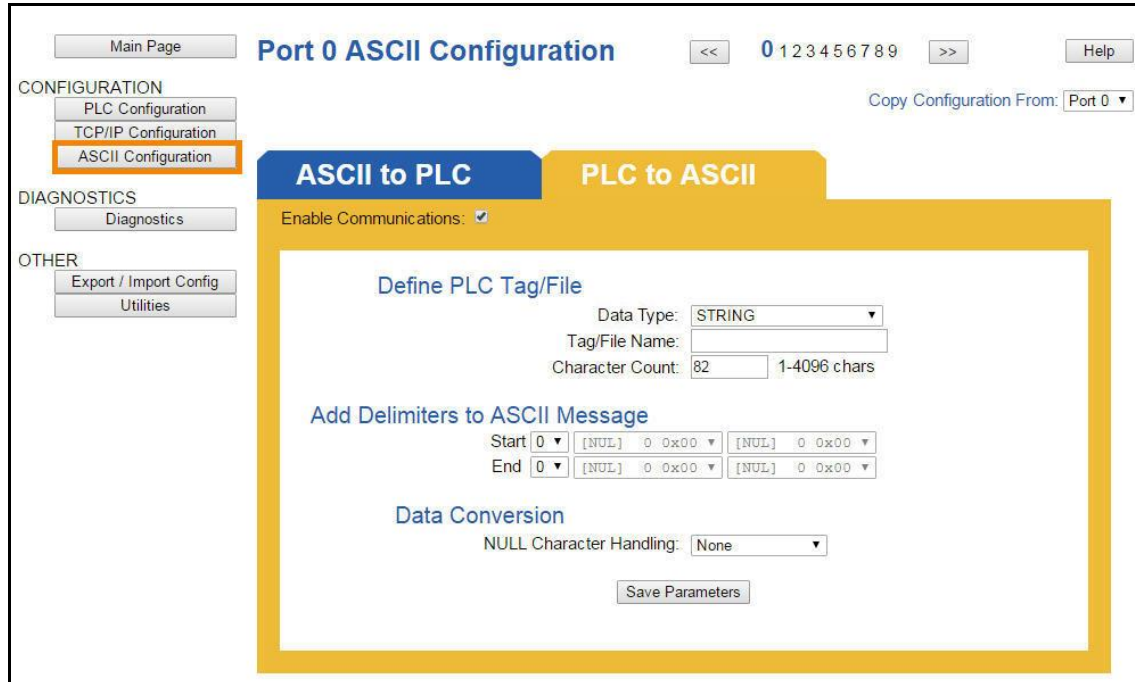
Main Page
CONFIGURATION
PLC Configuration
TCP/IP Configuration
ASCII Configuration
DIAGNOSTICS
Diagnostics
OTHER
Export / Import Config
Utilities

Port 0 ASCII Configuration
<< 0 1 2 3 4 5 6 7 8 9 >>
Help
Copy Configuration From: Port 0

ASCII to PLC
PLC to ASCII

Enable Communications:

Define PLC Tag/File
Data Type: STRING
Tag/File Name:
Character Count: 82 1-4096 chars

Add Delimiters to ASCII Message
Start 0 [NUL] 0 0x00 [NUL] 0 0x00
End 0 [NUL] 0 0x00 [NUL] 0 0x00

Data Conversion
NULL Character Handling: None

Save Parameters